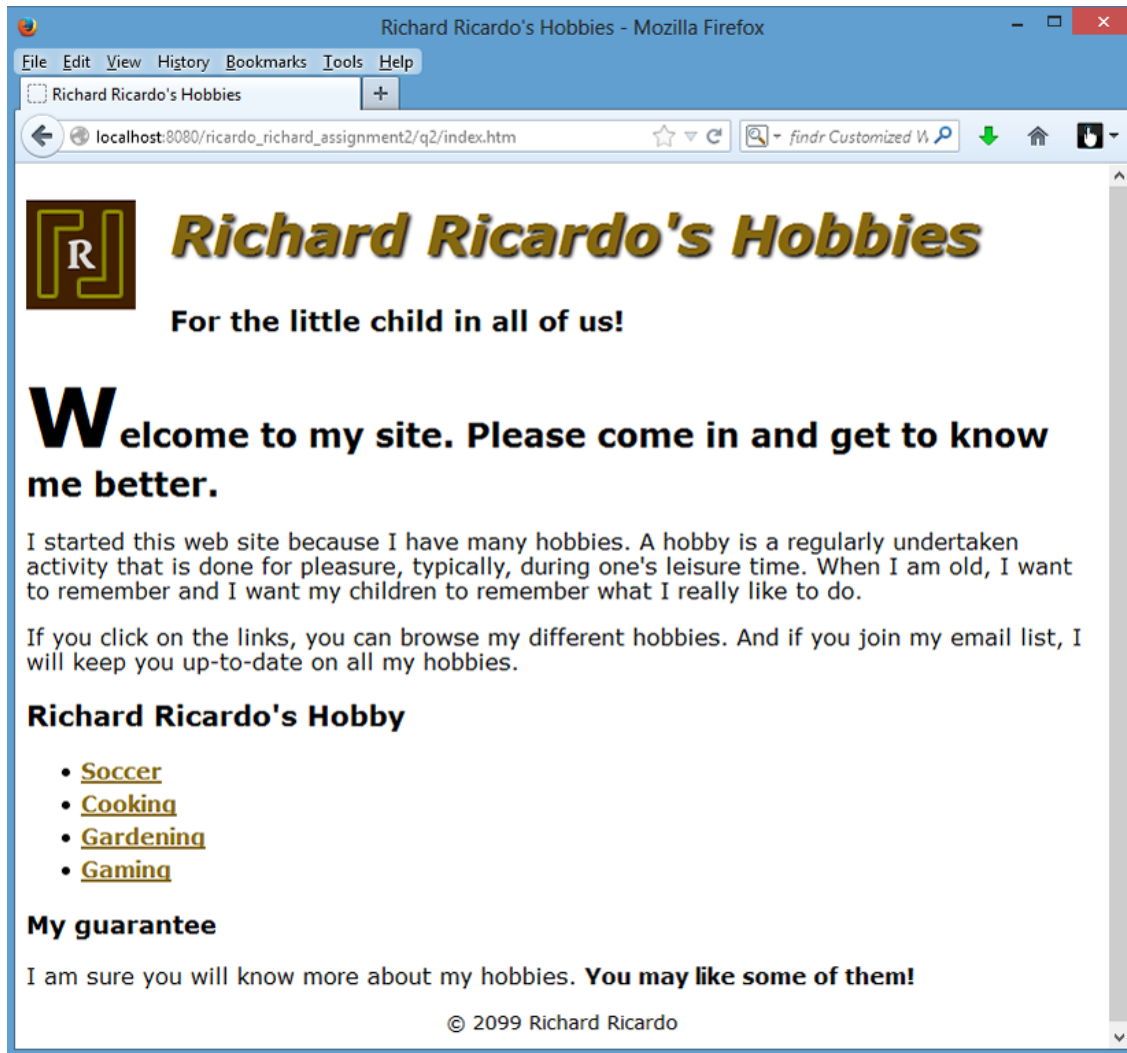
Richard Ricardo's Hobbies - Mozilla Firefox

File Edit View History Bookmarks Tools Help

Richard Ricardo's Hobbies +

localhost:8080/ricardo_richard_assignment2/q2/index.htm

findr Customized W

R

Richard Ricardo's Hobbies

For the little child in all of us!

Welcome to my site. Please come in and get to know me better.

I started this web site because I have many hobbies. A hobby is a regularly undertaken activity that is done for pleasure, typically, during one's leisure time. When I am old, I want to remember and I want my children to remember what I really like to do.

If you click on the links, you can browse my different hobbies. And if you join my email list, I will keep you up-to-date on all my hobbies.

Richard Ricardo's Hobby

- Soccer
- Cooking
- Gardening
- Gaming

My guarantee

I am sure you will know more about my hobbies. **You may like some of them!**

© 2099 Richard Ricardo